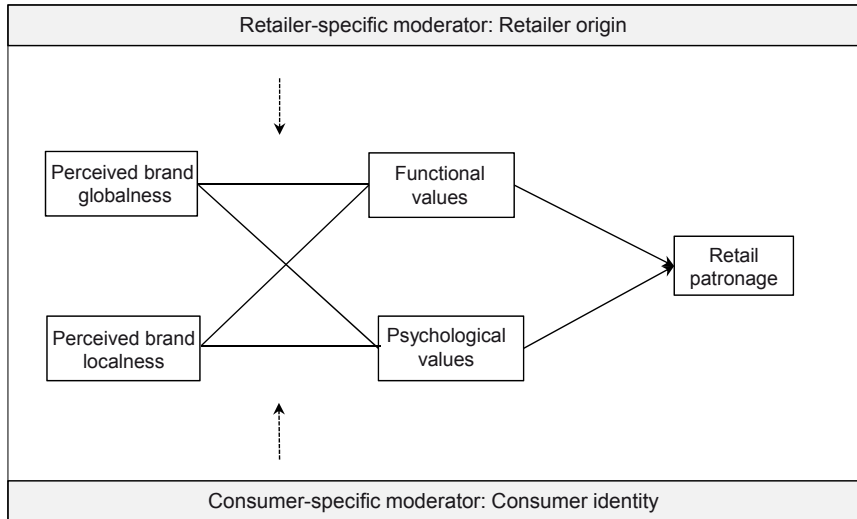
Retailer-specific moderator: Retailer origin

Perceived brand globalness

Functional values

Retail patronage

Perceived brand localness

Psychological values

Consumer-specific moderator: Consumer identity